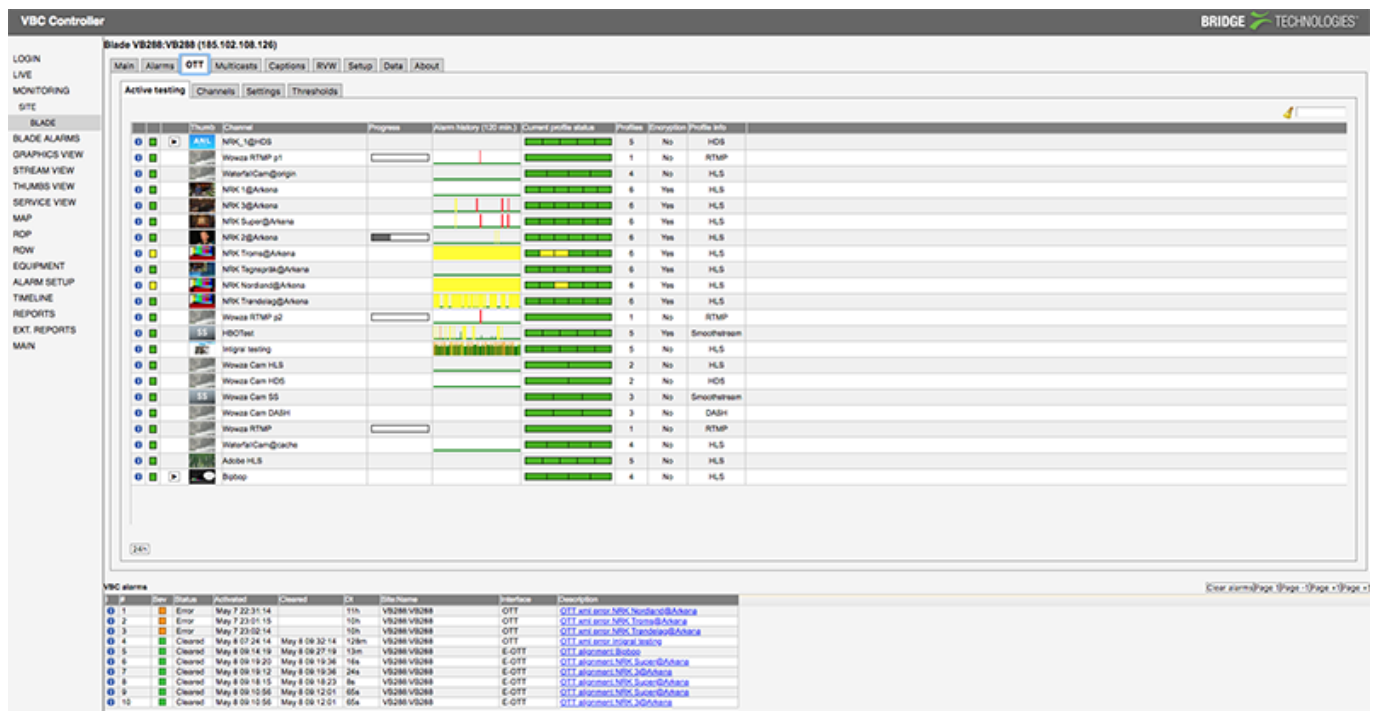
VBC Controller

BRIDGE TECHNOLOGIES

LOGIN
LIVE
MONITORING
SITE
BLADE
BLADE ALARMS
GRAPHICS VIEW
STREAM VIEW
THUMBS VIEW
SERVICE VIEW
MAP
ROP
ROW
EQUIPMENT
ALARM SETUP
TIMELINE
REPORTS
EXT. REPORTS
MAIN

Blade VB288:VB288 (185.102.108.126)

Main | Alarms | OTT | Multicasts | Captions | RVW | Setup | Data | About

Active testing | Channels | Settings | Thresholds

| Thumb | Channel | Progress | Alarm history (120 min.) | Current profile status | Profiles | Encryption | Profile info |
|---|---|---|---|---|---|---|---|
| ARL | NRK_1@HDS | | | | 5 | No | HDS |
| | Wowza RTMP p1 | | | | 1 | No | RTMP |
| | WaterfallCam@origin | | | | 4 | No | HLS |
| | NRK 1@Arkona | | | | 6 | Yes | HLS |
| | NRK 3@Arkona | | | | 6 | Yes | HLS |
| | NRK Super@Arkona | | | | 6 | Yes | HLS |
| | NRK 2@Arkona | | | | 6 | Yes | HLS |
| | NRK Troms@Arkona | | | | 6 | Yes | HLS |
| | NRK Tegnspråk@Arkona | | | | 6 | Yes | HLS |
| | NRK Nordland@Arkona | | | | 6 | Yes | HLS |
| | NRK Trøndelag@Arkona | | | | 6 | Yes | HLS |
| | Wowza RTMP p2 | | | | 1 | No | RTMP |
| SS | HBOTest | | | | 5 | Yes | Smoothstream |
| | Intgral testing | | | | 5 | No | HLS |
| | Wowza Cam HLS | | | | 2 | No | HLS |
| | Wowza Cam HDS | | | | 2 | No | HDS |
| SS | Wowza Cam SS | | | | 3 | No | Smoothstream |
| | Wowza Cam DASH | | | | 3 | No | DASH |
| | Wowza RTMP | | | | 1 | No | RTMP |
| | WaterfallCam@cache | | | | 4 | No | HLS |
| | Adobe HLS | | | | 5 | No | HLS |
| | Bipbop | | | | 4 | No | HLS |

24h

VBC alarms

Clear alarms | Page 1 | Page -1 | Page +1 | Page +

| # | Sev | Status | Activated | Cleared | Dt | Site/Name | Interface | Description |
|---|---|---|---|---|---|---|---|---|
| 1 | | Error | May 7 22:31:14 | | 11h | VB288:VB288 | OTT | OTT aml error NRK Nordland@Arkona |
| 2 | | Error | May 7 23:01:15 | | 10h | VB288:VB288 | OTT | OTT aml error NRK Troms@Arkona |
| 3 | | Error | May 7 23:02:14 | | 10h | VB288:VB288 | OTT | OTT aml error NRK Trøndelag@Arkona |
| 4 | | Cleared | May 8 07:24:14 | May 8 09:32:14 | 128m | VB288:VB288 | OTT | OTT aml error Intgral testing |
| 5 | | Cleared | May 8 09:14:19 | May 8 09:27:19 | 13m | VB288:VB288 | E-OTT | OTT alignment Bipbop |
| 6 | | Cleared | May 8 09:19:20 | May 8 09:19:36 | 16s | VB288:VB288 | E-OTT | OTT alignment NRK Super@Arkona |
| 7 | | Cleared | May 8 09:19:12 | May 8 09:19:36 | 24s | VB288:VB288 | E-OTT | OTT alignment NRK 3@Arkona |
| 8 | | Cleared | May 8 09:18:15 | May 8 09:18:23 | 8s | VB288:VB288 | E-OTT | OTT alignment NRK Super@Arkona |
| 9 | | Cleared | May 8 09:10:56 | May 8 09:12:01 | 65s | VB288:VB288 | E-OTT | OTT alignment NRK Super@Arkona |
| 10 | | Cleared | May 8 09:10:56 | May 8 09:12:01 | 65s | VB288:VB288 | E-OTT | OTT alignment NRK 3@Arkona |